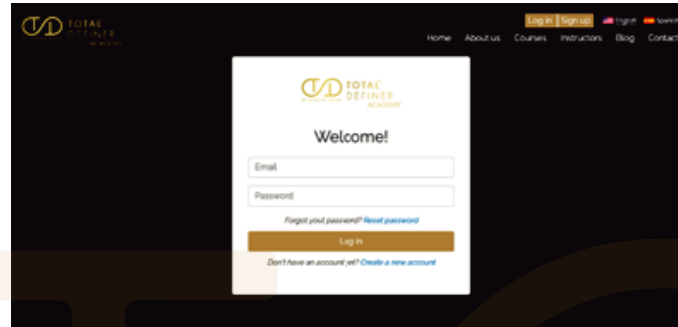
TOTAL DEFINER ACADEMY

Log in Sign up English Spanish

Home About us Courses Instructors Blog Contact

TOTAL DEFINER ACADEMY

Welcome!

Email

Password

Forgot your password? Reset password

Log in

Don't have an account yet? Create a new account